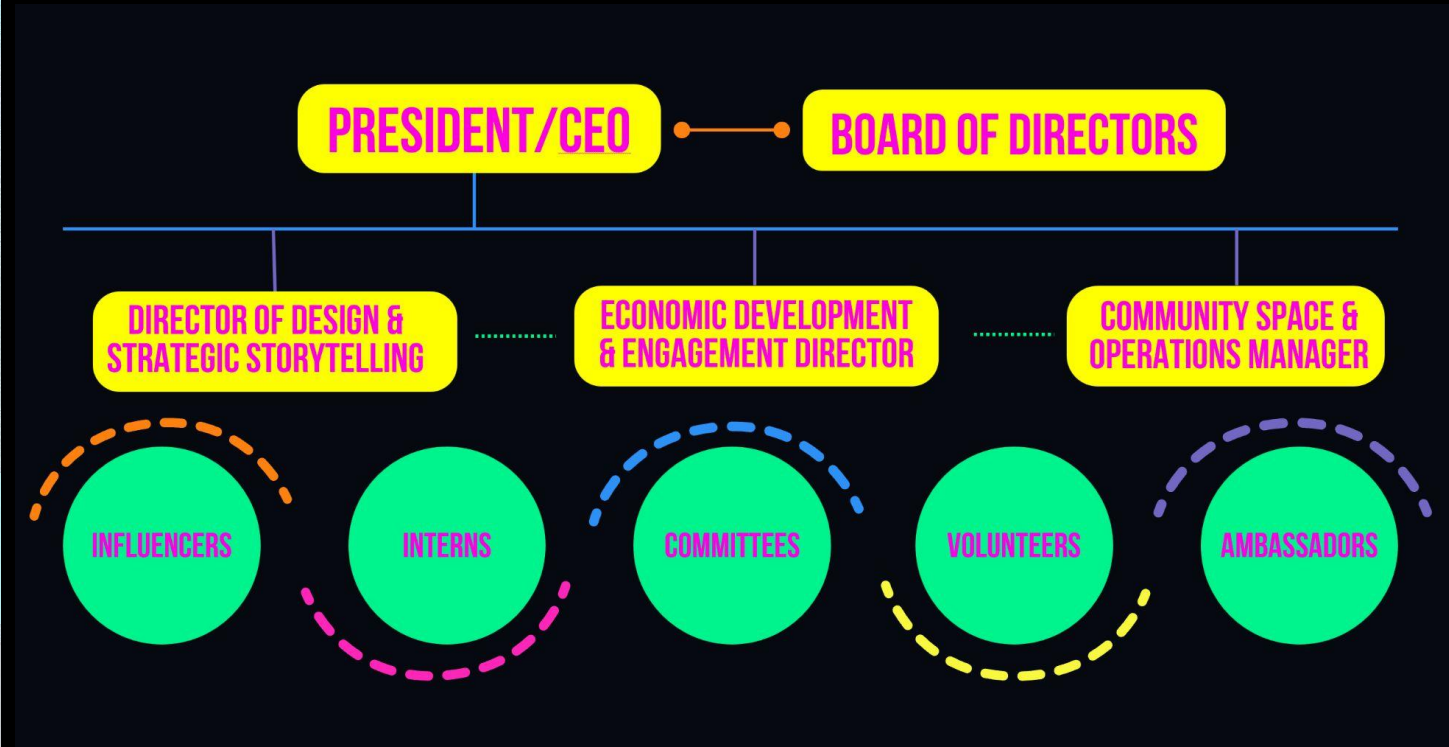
PRESIDENT/CEO

BOARD OF DIRECTORS

DIRECTOR OF DESIGN & STRATEGIC STORYTELLING

ECONOMIC DEVELOPMENT & ENGAGEMENT DIRECTOR

COMMUNITY SPACE & OPERATIONS MANAGER

INFLUENCERS

INTERNS

COMMITTEES

VOLUNTEERS

AMBASSADORS